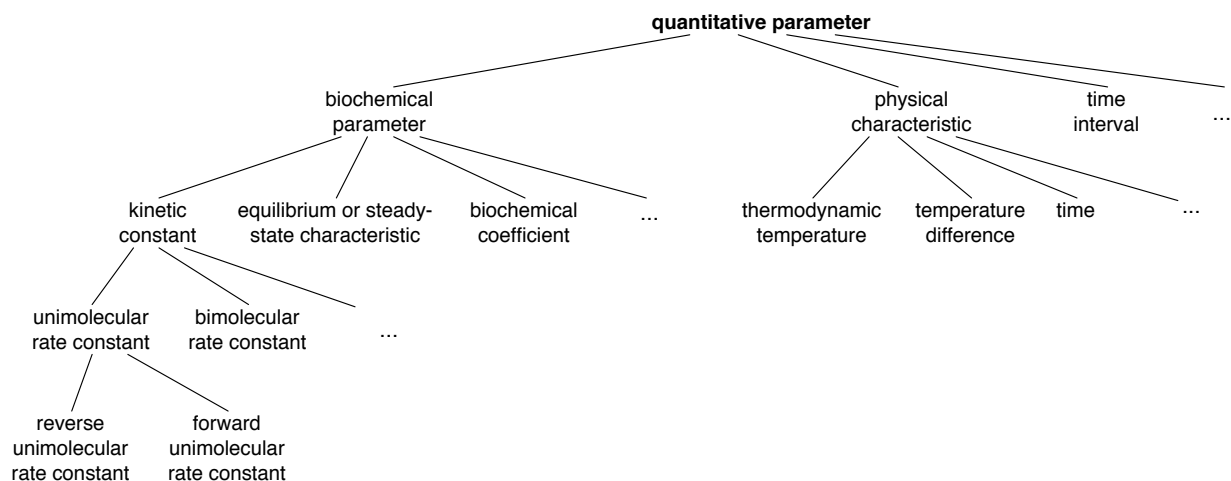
**quantitative parameter**

biochemical parameter

physical characteristic

time interval

...

kinetic constant

equilibrium or steady-state characteristic

biochemical coefficient

...

thermodynamic temperature

temperature difference

time

...

unimolecular rate constant

bimolecular rate constant

...

reverse unimolecular rate constant

forward unimolecular rate constant